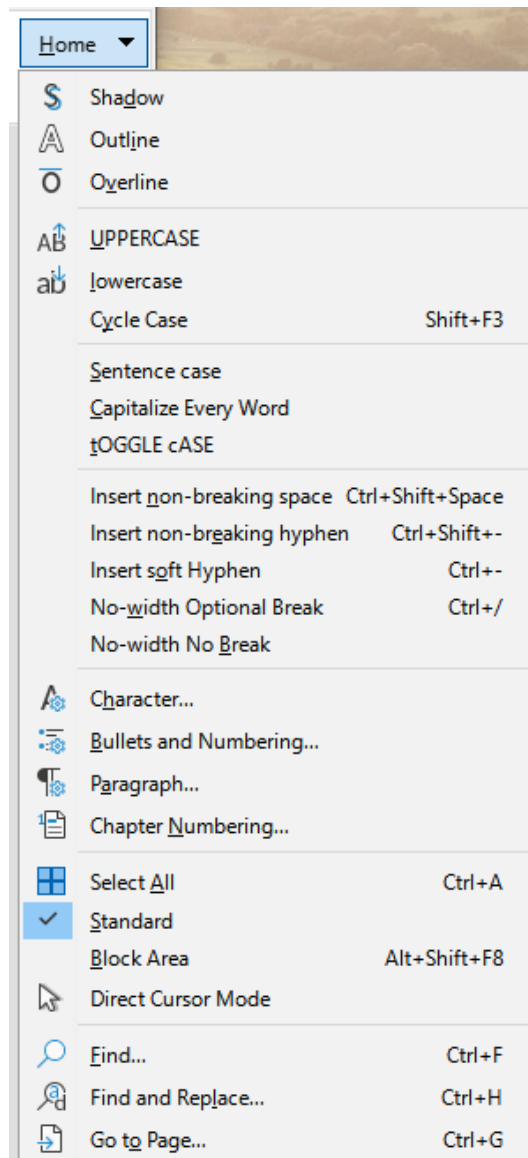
Home

Shadow
Outline
Overline

UPPERCASE
lowercase
Cycle Case Shift+F3

Sentence case
Capitalize Every Word
tOGGLE cASE

Insert non-breaking space Ctrl+Shift+Space
Insert non-breaking hyphen Ctrl+Shift+-
Insert soft Hyphen Ctrl+-
No-width Optional Break Ctrl+/
No-width No Break

Character...
Bullets and Numbering...
Paragraph...
Chapter Numbering...

Select All Ctrl+A
Standard
Block Area Alt+Shift+F8
Direct Cursor Mode

Find... Ctrl+F
Find and Replace... Ctrl+H
Go to Page... Ctrl+G